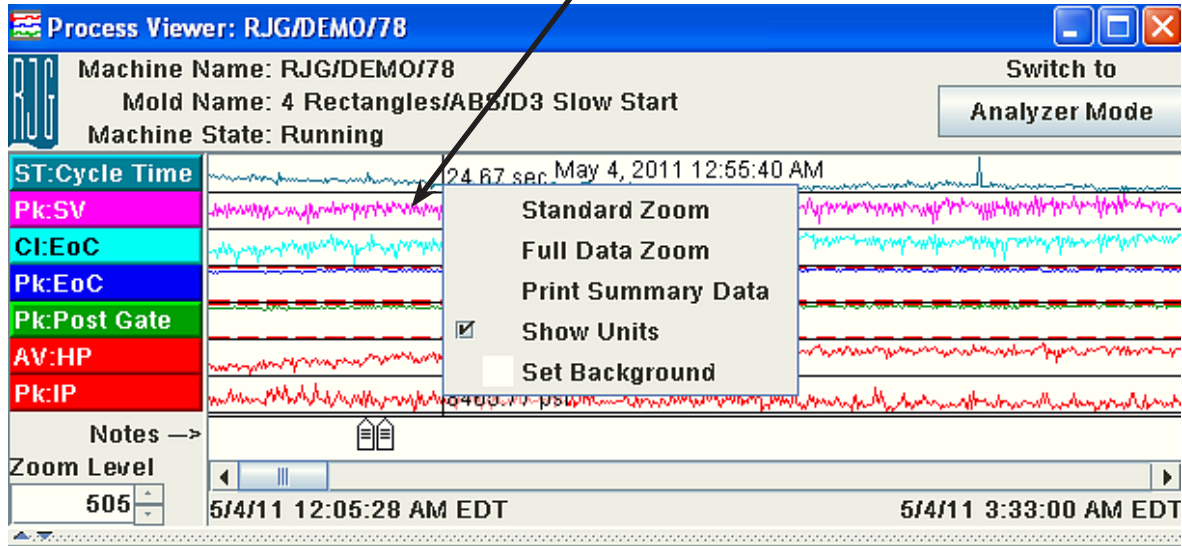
Process Viewer: RJG/DEMO/78

RJG

Machine Name: RJG/DEMO/78
Mold Name: 4 Rectangles/ABS/D3 Slow Start
Machine State: Running

Switch to
Analyzer Mode

ST:Cycle Time
Pk:SV
CI:EoC
Pk:EoC
Pk:Post Gate
AV:HP
Pk:IP

24.67 sec
May 4, 2011 12:55:40 AM

Standard Zoom
Full Data Zoom
Print Summary Data
Show Units
Set Background

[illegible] psi

Notes —>
Zoom Level
505

5/4/11 12:05:28 AM EDT
5/4/11 3:33:00 AM EDT